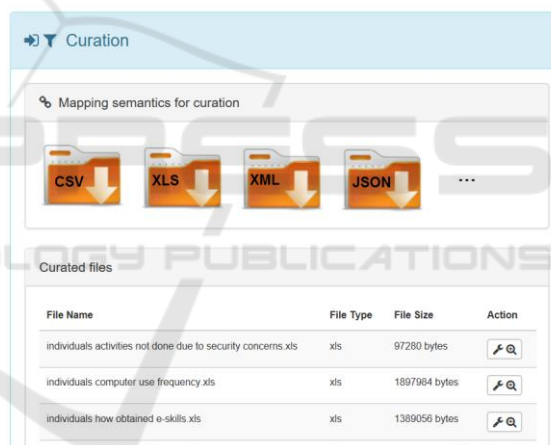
Curation

Mapping semantics for curation

CSV XLS XML JSON ...

LOGY PUBLICATIONS

Curated files

| File Name | File Type | File Size | Action |
|---|---|---|---|
| individuals activities not done due to security concerns.xls | xls | 97280 bytes | |
| individuals computer use frequency.xls | xls | 1897984 bytes | |
| individuals how obtained e-skills.xls | xls | 1389056 bytes | |